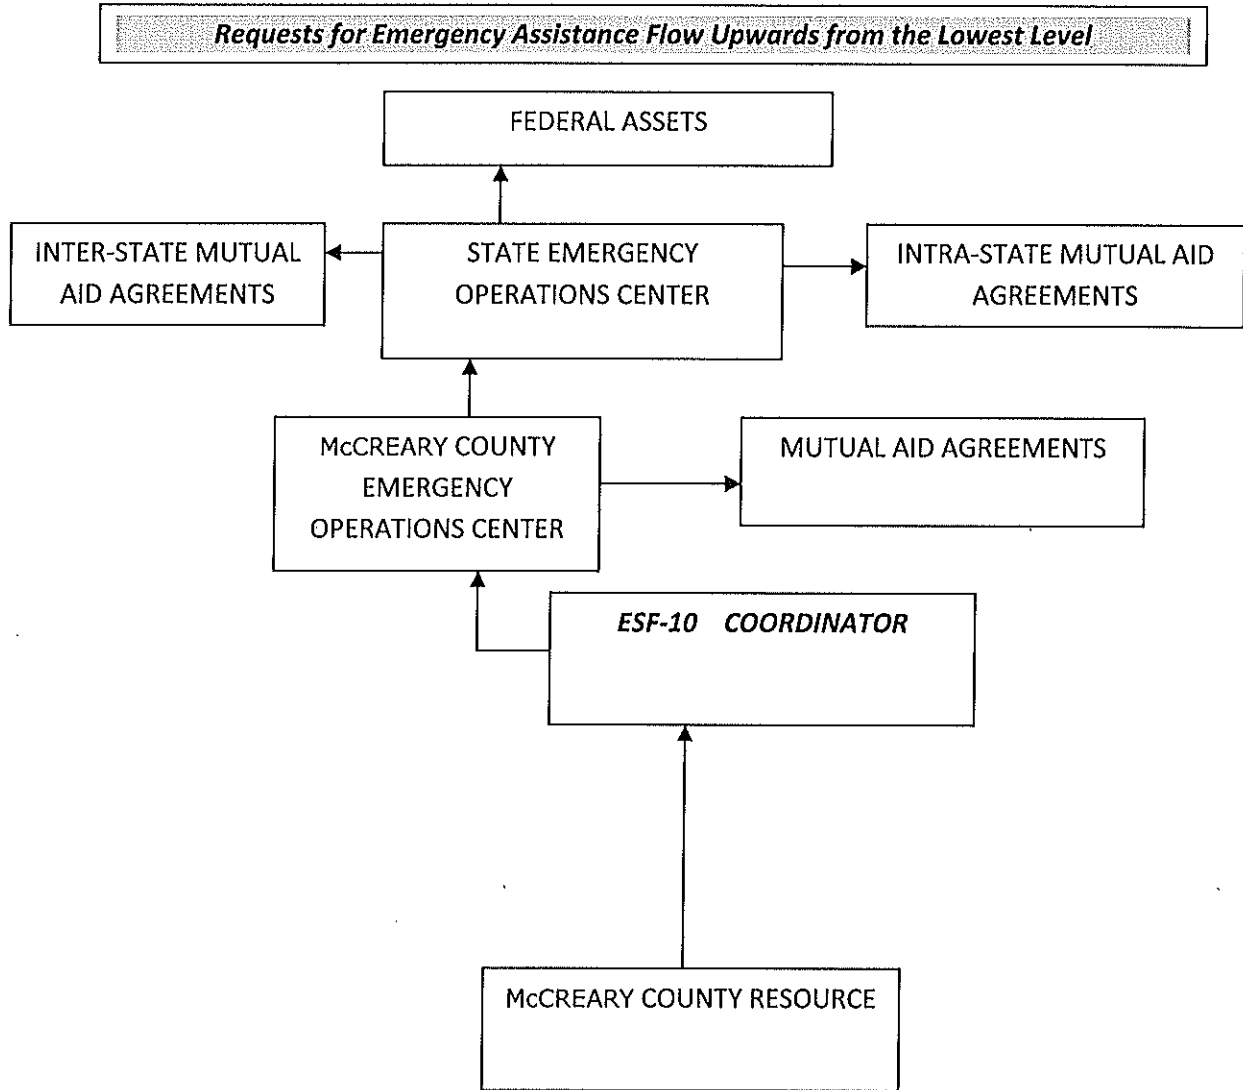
Requests for Emergency Assistance Flow Upwards from the Lowest Level

FEDERAL ASSETS

INTER-STATE MUTUAL AID AGREEMENTS

STATE EMERGENCY OPERATIONS CENTER

INTRA-STATE MUTUAL AID AGREEMENTS

McCREARY COUNTY EMERGENCY OPERATIONS CENTER

MUTUAL AID AGREEMENTS

ESF-10 COORDINATOR

McCREARY COUNTY RESOURCE